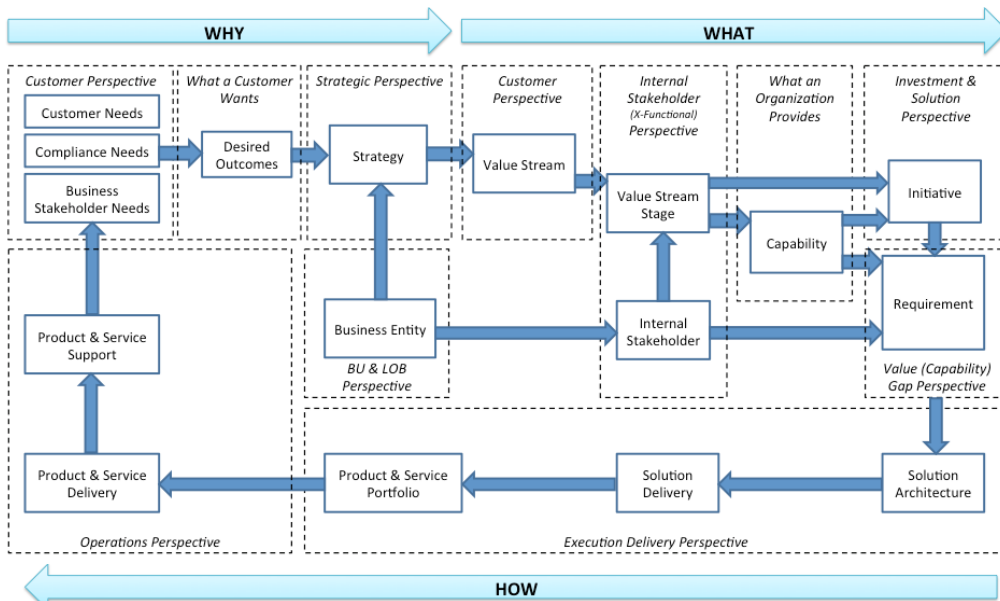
WHY

WHAT

Customer Perspective

Customer Needs

Compliance Needs

Business Stakeholder Needs

What a Customer Wants

Desired Outcomes

Strategic Perspective

Strategy

Customer Perspective

Value Stream

Internal Stakeholder (X-Functional) Perspective

Value Stream Stage

What an Organization Provides

Capability

Investment & Solution Perspective

Initiative

Requirement

Value (Capability) Gap Perspective

Business Entity

BU & LOB Perspective

Internal Stakeholder

Product & Service Support

Product & Service Delivery

Operations Perspective

Product & Service Portfolio

Solution Delivery

Solution Architecture

Execution Delivery Perspective

HOW